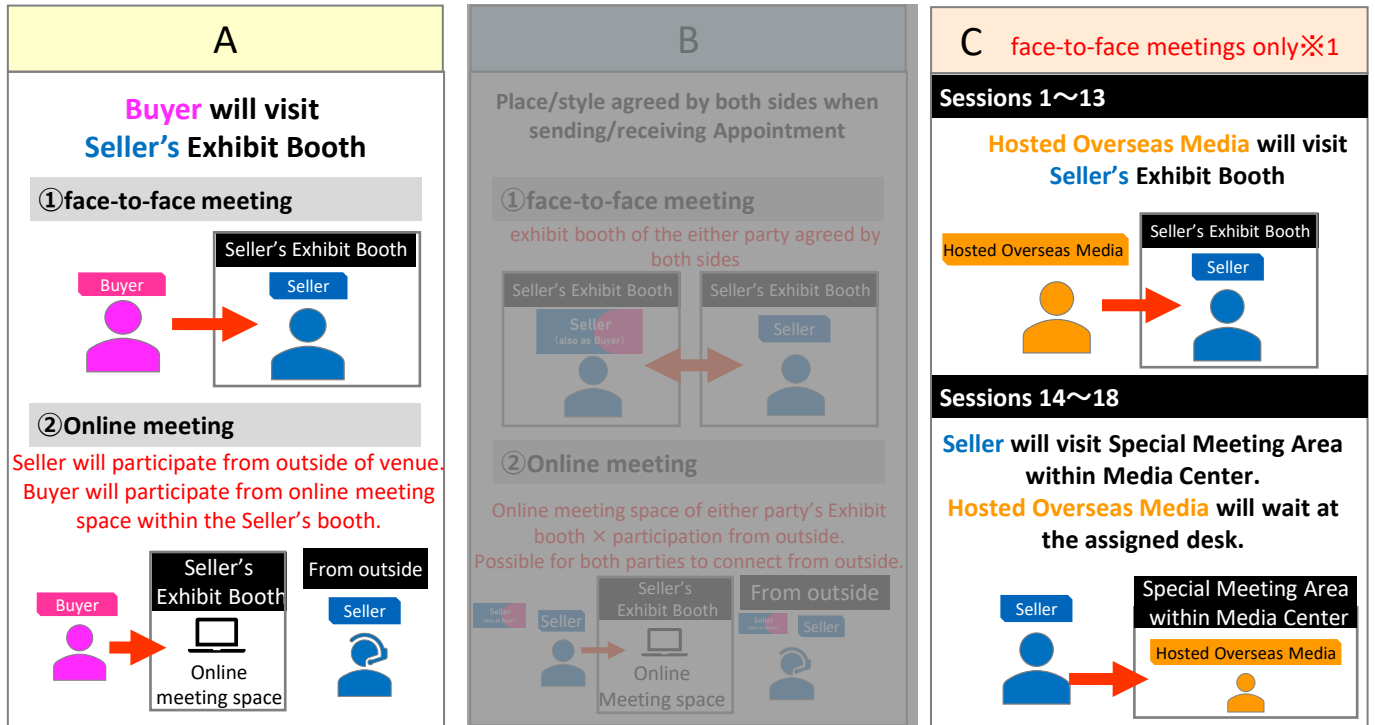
A

Buyer will visit Seller's Exhibit Booth

①face-to-face meeting

Seller's Exhibit Booth

Buyer

Seller

②Online meeting

Seller will participate from outside of venue. Buyer will participate from online meeting space within the Seller's booth.

Buyer

Seller's Exhibit Booth

Online meeting space

From outside

Seller

B

Place/style agreed by both sides when sending/receiving Appointment

①face-to-face meeting

exhibit booth of the either party agreed by both sides

Seller's Exhibit Booth

Seller (also as Buyer)

Seller's Exhibit Booth

Seller

②Online meeting

Online meeting space of either party's Exhibit booth × participation from outside. Possible for both parties to connect from outside.

Seller (also as Buyer)

Seller

Seller's Exhibit Booth

Online Meeting space

From outside

Seller (also as Buyer)

Seller

C face-to-face meetings only※1

Sessions 1〜13

Hosted Overseas Media will visit Seller's Exhibit Booth

Hosted Overseas Media

Seller's Exhibit Booth

Seller

Sessions 14〜18

Seller will visit Special Meeting Area within Media Center. Hosted Overseas Media will wait at the assigned desk.

Seller

Special Meeting Area within Media Center

Hosted Overseas Media